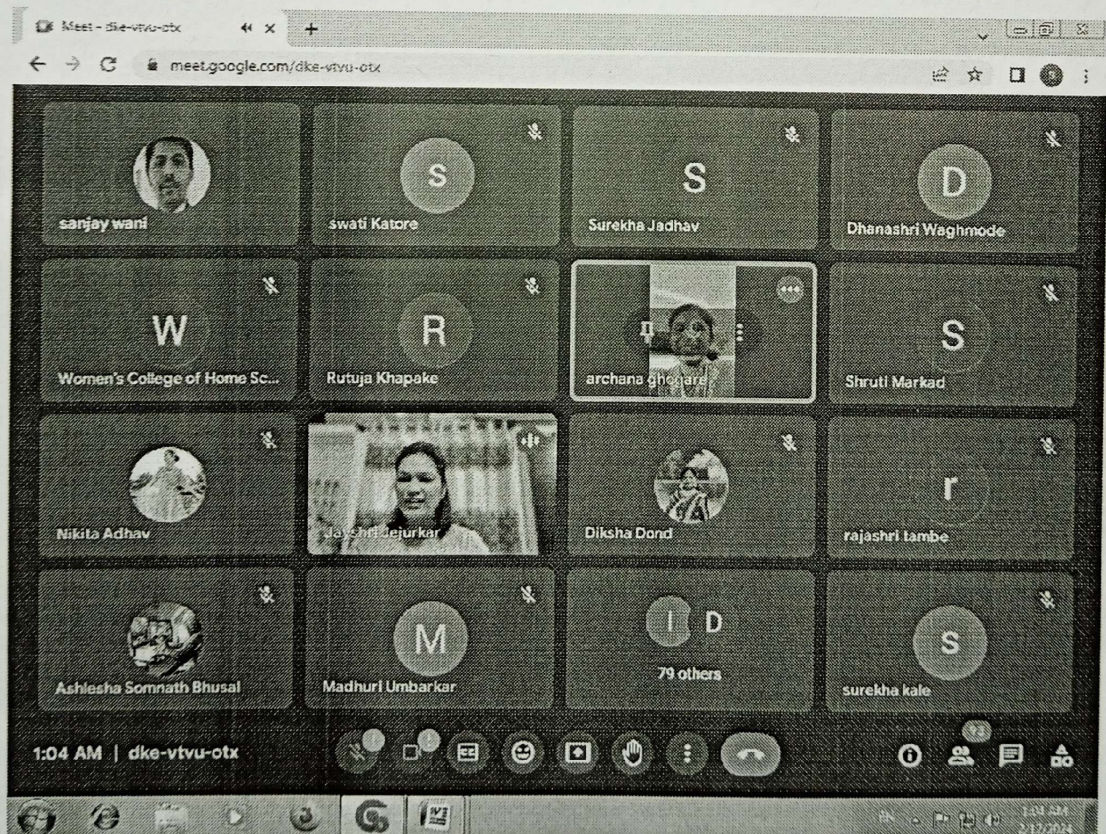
Meet - dke-vtvu-otx

meet.google.com/dke-vtvu-otx

sanjay wani

S
swati Katore

S
Surekha Jadhav

D
Dhanashri Waghmode

W
Women's College of Home Sc...

R
Rutuja Khapake

archana ghogare

S
Shruti Markad

Nikita Adhav

Jayshri Bejurkar

Diksha Dond

r
rajashri tambe

Ashlesha Somnath Bhusal

M
Madhuri Umbarkar

I D
79 others

S
surekha kale

1:04 AM | dke-vtvu-otx

92